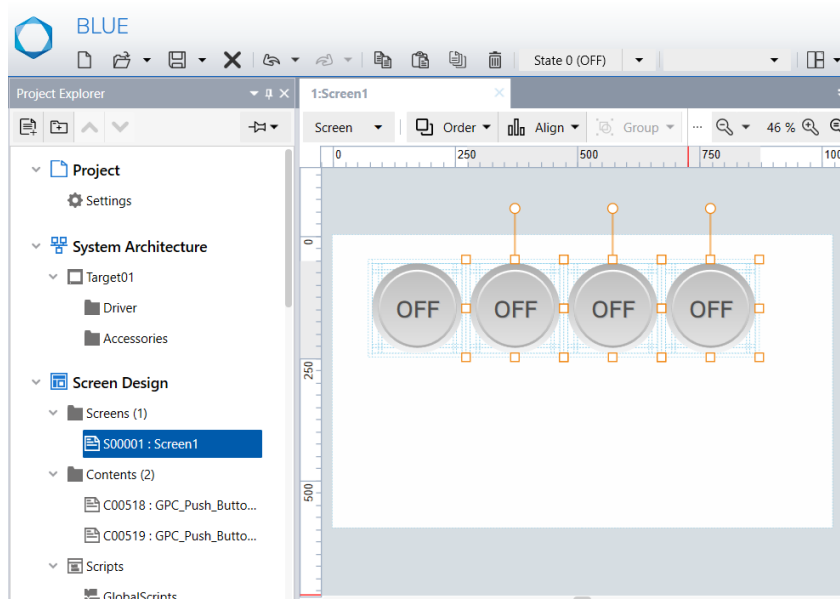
BLUE

State 0 (OFF)

Project Explorer

1:Screen1

Screen

Order

Align

Group

46 %

0

250

500

750

100

Project

Settings

System Architecture

Target01

Driver

Accessories

Screen Design

Screens (1)

S00001 : Screen1

Contents (2)

C00518 : GPC_Push_Butto...

C00519 : GPC_Push_Butto...

Scripts

GlobalScripts

0

250

500

OFF

OFF

OFF

OFF